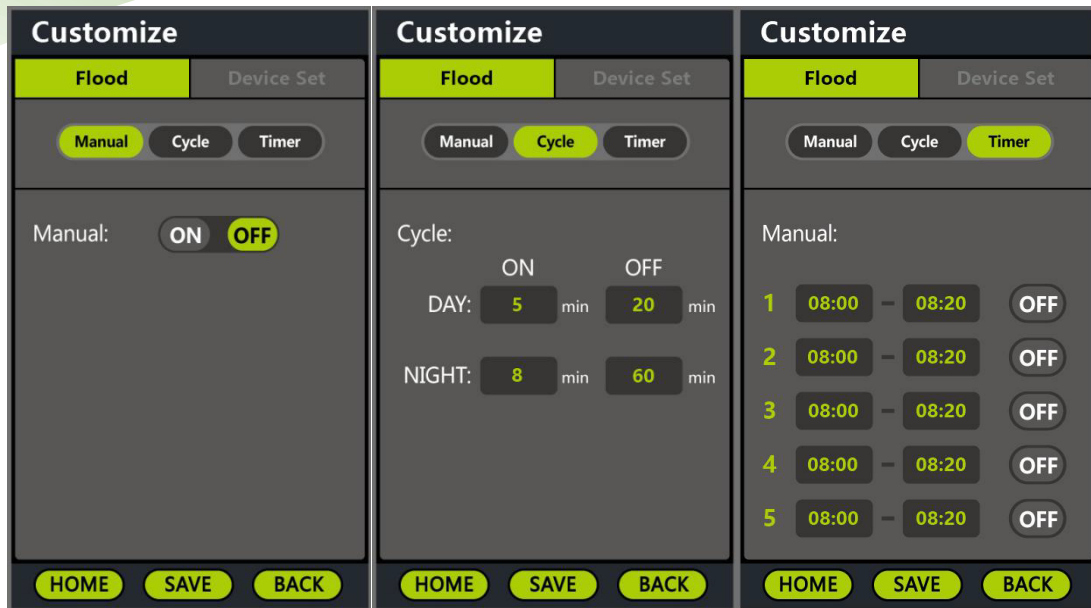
Customize

Flood | Device Set

Manual | Cycle | Timer

Manual: ON OFF

HOME | SAVE | BACK

Customize

Flood | Device Set

Manual | Cycle | Timer

Cycle:

ON OFF

DAY: 5 min 20 min

NIGHT: 8 min 60 min

HOME | SAVE | BACK

Customize

Flood | Device Set

Manual | Cycle | Timer

Manual:

1 08:00 – 08:20 OFF

2 08:00 – 08:20 OFF

3 08:00 – 08:20 OFF

4 08:00 – 08:20 OFF

5 08:00 – 08:20 OFF

HOME | SAVE | BACK